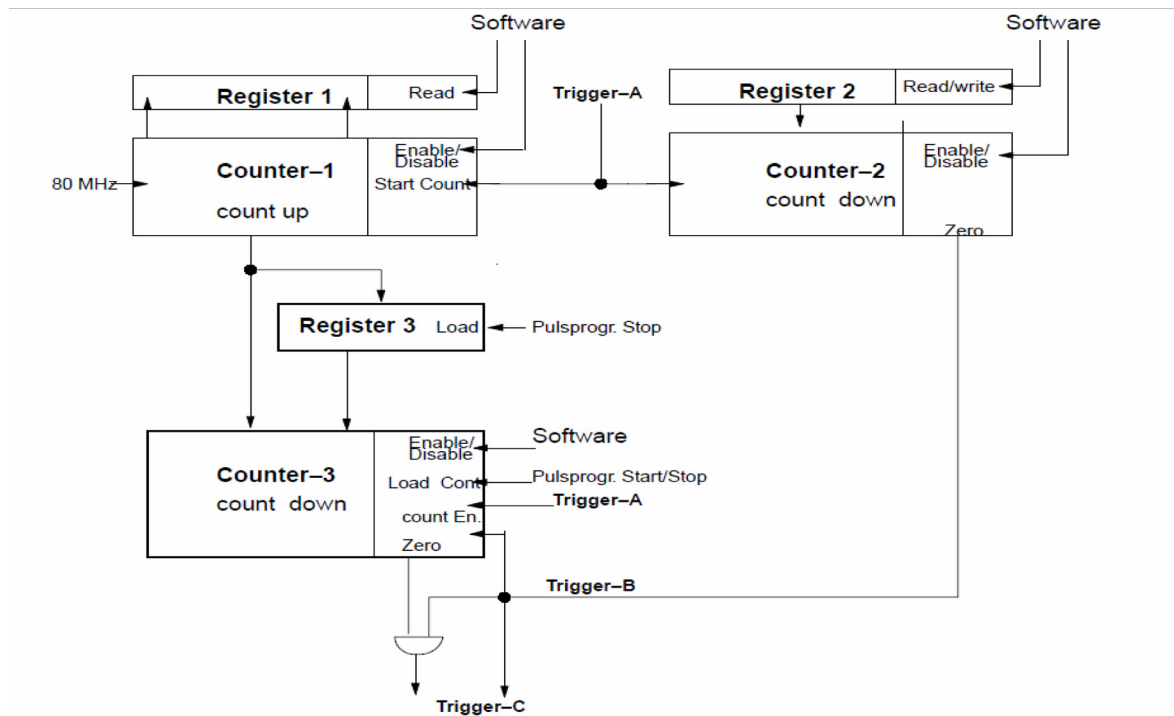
Software

Software

Register 1

Read

Trigger–A

Register 2

Read/write

Counter–1

count up

Enable/
Disable

Start Count

80 MHz

Counter–2

count down

Enable/
Disable

Zero

Register 3

Load

Pulsprogr. Stop

Counter–3

count down

Enable/
Disable

Load Cont

count En.

Zero

Software

Pulsprogr. Start/Stop

Trigger–A

Trigger–B

Trigger–C